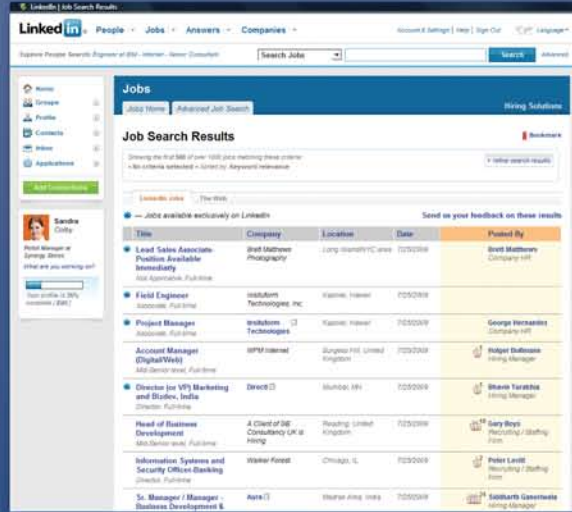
LinkedIn | Job Search Results

Linked in People Jobs Answers Companies

Account & Settings | Help | Sign Out Language

Explore People Search Engineer at IBM - Internet - Senior Consultant

Search Jobs Search Advanced

Home
Groups
Profile
Contacts
Inbox
Applications

Add Connections

Sandra Cirillo
Retail Manager at Synergy Stores
What are you working on?

Your profile is 35% complete | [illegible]

Jobs

Jobs Home Advanced Job Search

Hiring Solutions

Job Search Results

Bookmark

Showing the first 50 of over 1000 jobs matching these criteria:
• No criteria selected • Sorted by: Keyword relevance

Refine search results

LinkedIn Jobs The Web

— Jobs available exclusively on LinkedIn

Send us your feedback on these results

| Title | Company | Location | Date | Posted By |
|---|---|---|---|---|
| Lead Sales Associate-Position Available Immediately Not Applicable, Full-time | Brett Matthews Photography | Long Island/NYC area | 7/25/2009 | Brett Matthews Company HR |
| Field Engineer Associate, Full-time | Institutorm Technologies, Inc | Kapolei, Hawaii | 7/25/2009 | |
| Project Manager Associate, Full-time | Insituform Technologies | Kapolei, Hawaii | 7/25/2009 | George Hernandez Company HR |
| Account Manager (Digital/Web) Mid-Senior level, Full-time | WPM Internet | Burgess Hill, United Kingdom | 7/25/2009 | Holger Bullmann Hiring Manager |
| Director (or VP) Marketing and BizDev, India Director, Full-time | DirectI | Mumbai, MH | 7/25/2009 | Bhavin Turakhia Hiring Manager |
| Head of Business Development Mid-Senior level, Full-time | A Client of SB Consultancy UK is Hiring | Reading, United Kingdom | 7/25/2009 | Gary Boys Recruiting / Staffing Firm |
| Information Systems and Security Officer-Banking | Walker Forest | Chicago, IL | 7/25/2009 | Peter Levitt Recruiting / Staffing Firm |
| Sr. Manager / Manager - Business Development & | Aura | Madras Area, India | 7/25/2009 | Siddharth Ganeriwala Hiring Manager |